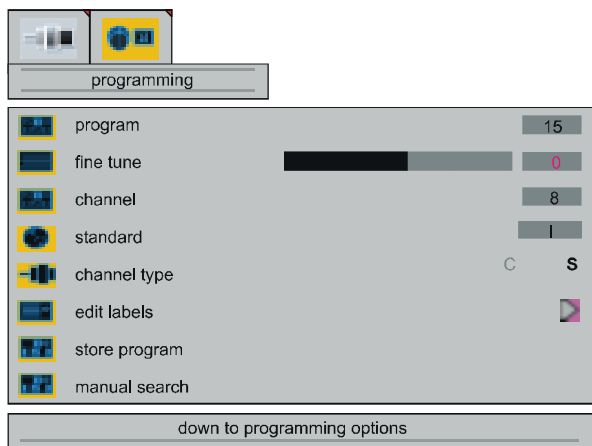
programming

| | | |
|---|---|---|
| program | | 15 |
| fine tune | | 0 |
| channel | | 8 |
| standard | | I |
| channel type | C | S |
| edit labels | | |
| store program | | |
| manual search | | |

down to programming options